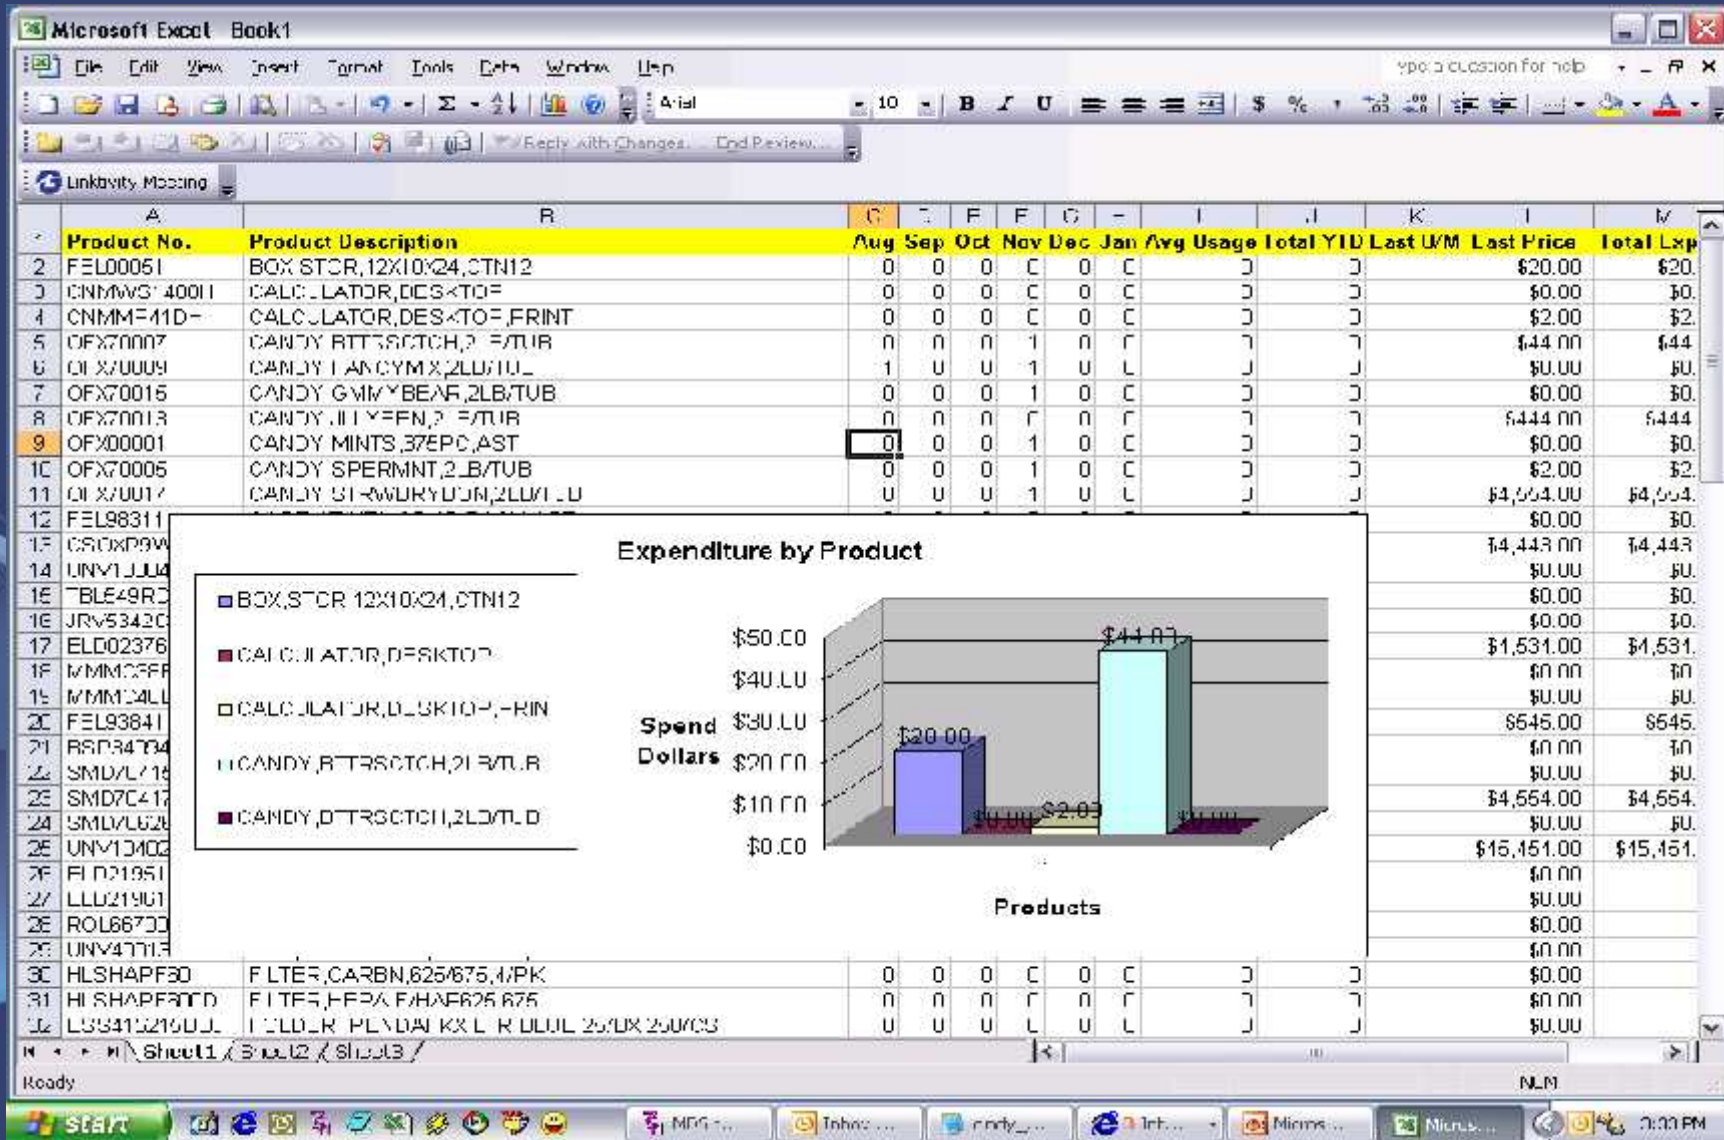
Microsoft Excel Book1

File Edit View Insert Format Tools Data Window Help

Type a question for help

Arial 10

Reply with Changes... End Review...

Linkbility Mossing

| | A | B | C | D | E | F | G | H | I | J | K | L | M |
|---|---|---|---|---|---|---|---|---|---|---|---|---|---|
| 1 | Product No. | Product Description | Aug | Sep | Oct | Nov | Dec | Jan | Avg Usage | Total YTD | Last U/M | Last Price | Total Exp |
| 2 | FEL00051 | BOX,STOR,12X10X24,CTN12 | 0 | 0 | 0 | 0 | 0 | 0 | 0 | 0 | | $20.00 | $20. |
| 3 | CNMWS1400II | CALCULATOR,DESKTOP | 0 | 0 | 0 | 0 | 0 | 0 | 0 | 0 | | $0.00 | $0. |
| 4 | CNMMP41D- | CALCULATOR,DESKTOP,PRINT | 0 | 0 | 0 | 0 | 0 | 0 | 0 | 0 | | $2.00 | $2. |
| 5 | OFX70007 | CANDY,BTTRSCTCH,2LB/TUB | 0 | 0 | 0 | 1 | 0 | 0 | 0 | 0 | | $44.00 | $44 |
| 6 | OFX70009 | CANDY,FANCYMIX,2LB/TUB | 1 | 0 | 0 | 1 | 0 | 0 | 0 | 0 | | $0.00 | $0. |
| 7 | OFX70015 | CANDY,GMMYBEAR,2LB/TUB | 0 | 0 | 0 | 1 | 0 | 0 | 0 | 0 | | $0.00 | $0. |
| 8 | OFX70013 | CANDY,JLLYBEAN,2LB/TUB | 0 | 0 | 0 | 0 | 0 | 0 | 0 | 0 | | $444.00 | $444 |
| 9 | OFX00001 | CANDY,MINTS,375PC,AST | 0 | 0 | 0 | 1 | 0 | 0 | 0 | 0 | | $0.00 | $0. |
| 10 | OFX70005 | CANDY,SPERMNT,2LB/TUB | 0 | 0 | 0 | 1 | 0 | 0 | 0 | 0 | | $2.00 | $2. |
| 11 | OFX70017 | CANDY,STRWBRYDGN,2LB/TUB | 0 | 0 | 0 | 1 | 0 | 0 | 0 | 0 | | $4,554.00 | $4,554. |
| 12 | FEL98311 | | | | | | | | | | | $0.00 | $0. |
| 13 | CSOXP9W | | | | | | | | | | | $4,443.00 | $4,443 |
| 14 | UNV1JJJ4 | | | | | | | | | | | $0.00 | $0. |
| 15 | TBLE49RD | | | | | | | | | | | $0.00 | $0. |
| 16 | JRV53420 | | | | | | | | | | | $0.00 | $0. |
| 17 | ELD02376 | | | | | | | | | | | $1,531.00 | $1,531. |
| 18 | MMMC5FF | | | | | | | | | | | $0.00 | $0 |
| 19 | MMMC4LL | | | | | | | | | | | $0.00 | $0. |
| 20 | FEL93841 | | | | | | | | | | | $545.00 | $545. |
| 21 | BSP34734 | | | | | | | | | | | $0.00 | $0 |
| 22 | SMD7C716 | | | | | | | | | | | $0.00 | $0. |
| 23 | SMD7C417 | | | | | | | | | | | $4,554.00 | $4,554. |
| 24 | SMD7C626 | | | | | | | | | | | $0.00 | $0. |
| 25 | UNV13402 | | | | | | | | | | | $15,451.00 | $15,451. |
| 26 | ELD21951 | | | | | | | | | | | $0.00 | |
| 27 | ELD21961 | | | | | | | | | | | $0.00 | |
| 28 | ROL66700 | | | | | | | | | | | $0.00 | |
| 29 | UNV47715 | | | | | | | | | | | $0.00 | |
| 30 | HLSHAPF30 | FILTER,CARBN,625/675,4/PK | 0 | 0 | 0 | 0 | 0 | 0 | 0 | 0 | | $0.00 | |
| 31 | HLSHAPF30D | FILTER,HEPA,F/HAF625,675 | 0 | 0 | 0 | 0 | 0 | 0 | 0 | 0 | | $0.00 | |
| 32 | LSS415216DUL | FOLDER,PENDAFLEX,LTR,DBL,25/BX 250/CS | 0 | 0 | 0 | 0 | 0 | 0 | 0 | 0 | | $0.00 | |

Expenditure by Product

BOX,STOR,12X10X24,CTN12
CALCULATOR,DESKTOP
CALCULATOR,DESKTOP,PRIN
CANDY,BTTRSCTCH,2LB/TUB
CANDY,BTTRSCTCH,2LB/TUB

Spend Dollars

$50.00
$40.00
$30.00
$20.00
$10.00
$0.00

$20.00
$0.00
$2.00
$44.00
$0.00

Products

Sheet1 Sheet2 Sheet3

Ready NUM

start MPG... Inbox... cody_... Int... Micros... Micros... 3:30 PM